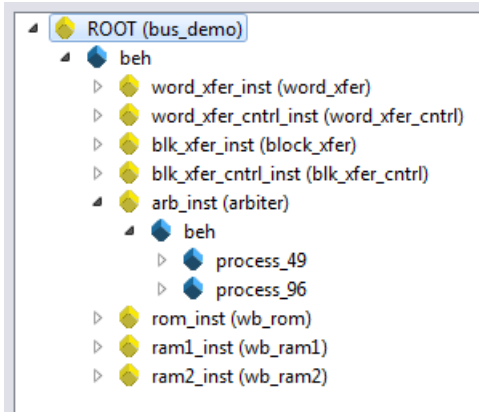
ROOT (bus_demo)
beh
word_xfer_inst (word_xfer)
word_xfer_cntrl_inst (word_xfer_cntrl)
blk_xfer_inst (block_xfer)
blk_xfer_cntrl_inst (blk_xfer_cntrl)
arb_inst (arbiter)
beh
process_49
process_96
rom_inst (wb_rom)
ram1_inst (wb_ram1)
ram2_inst (wb_ram2)